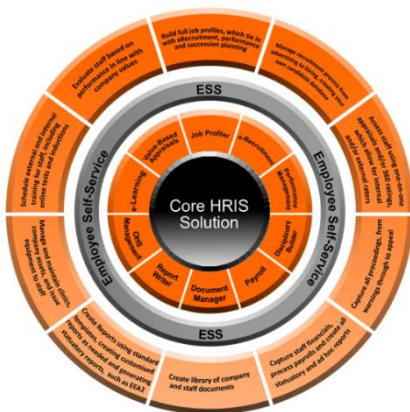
Core HRIS Solution

Job Profiler
e-Recruitment
Performance Management
Disciplinary Builder
Payroll
Document Manager
Report Writer
OHS Management
e-Learning
Value-Based Appraisals

ESS
Employee Self-Service
ESS
Employee Self-Service

Build full job profiles, which tie in with eRecruitment, performance and succession planning

Manage recruitment process from advertising to hiring, including your own candidate database

Assess staff using one-on-one appraisals or 360 ratings, which allow for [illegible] and/or external raters

Capture all proceedings, from warnings through to appeal

Capture staff financials, process payrolls and create all statutory and ad hoc reports

Create library of company and staff documents

Create reports using standard templates, creating customised reports as needed and generating statutory reports, such as EEA2

Manage and monitor clinics, company assets and staff equipment to staff

Schedule external and internal training for staff, including online tests and questions

Evaluate staff based on performance in line with company values